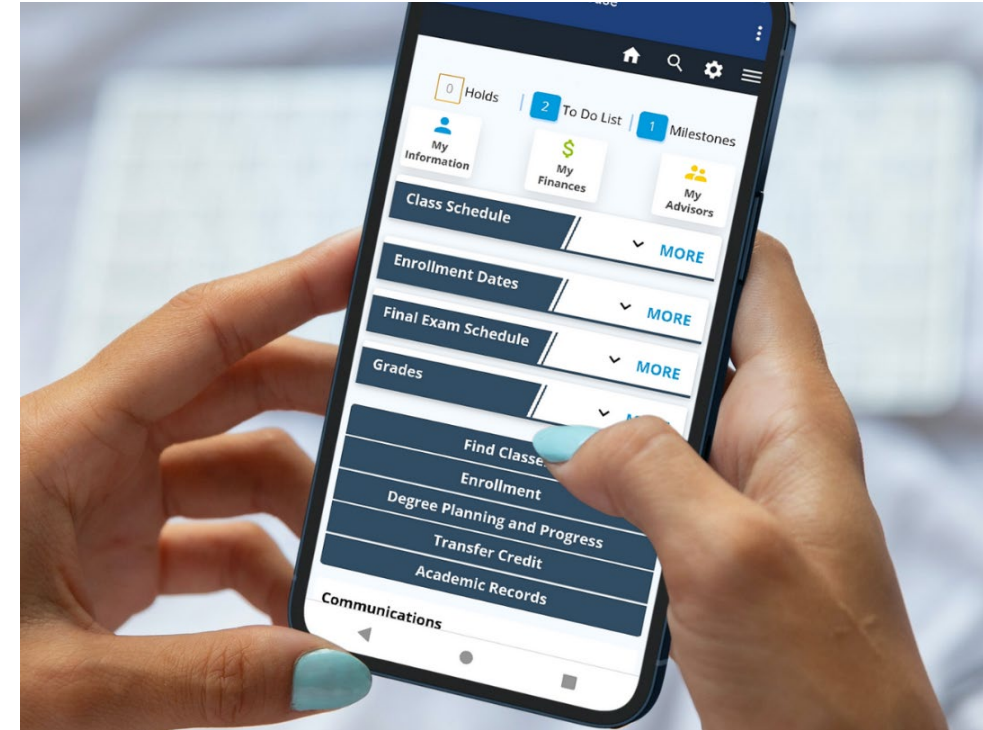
0 Holds
2 To Do List
1 Milestones

My Information
My Finances
My Advisors

Class Schedule
MORE

Enrollment Dates
MORE

Final Exam Schedule
MORE

Grades
M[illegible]

Find Classe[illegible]
Enrollment
Degree Planning and Progress
Transfer Credit
Academic Records

Communications